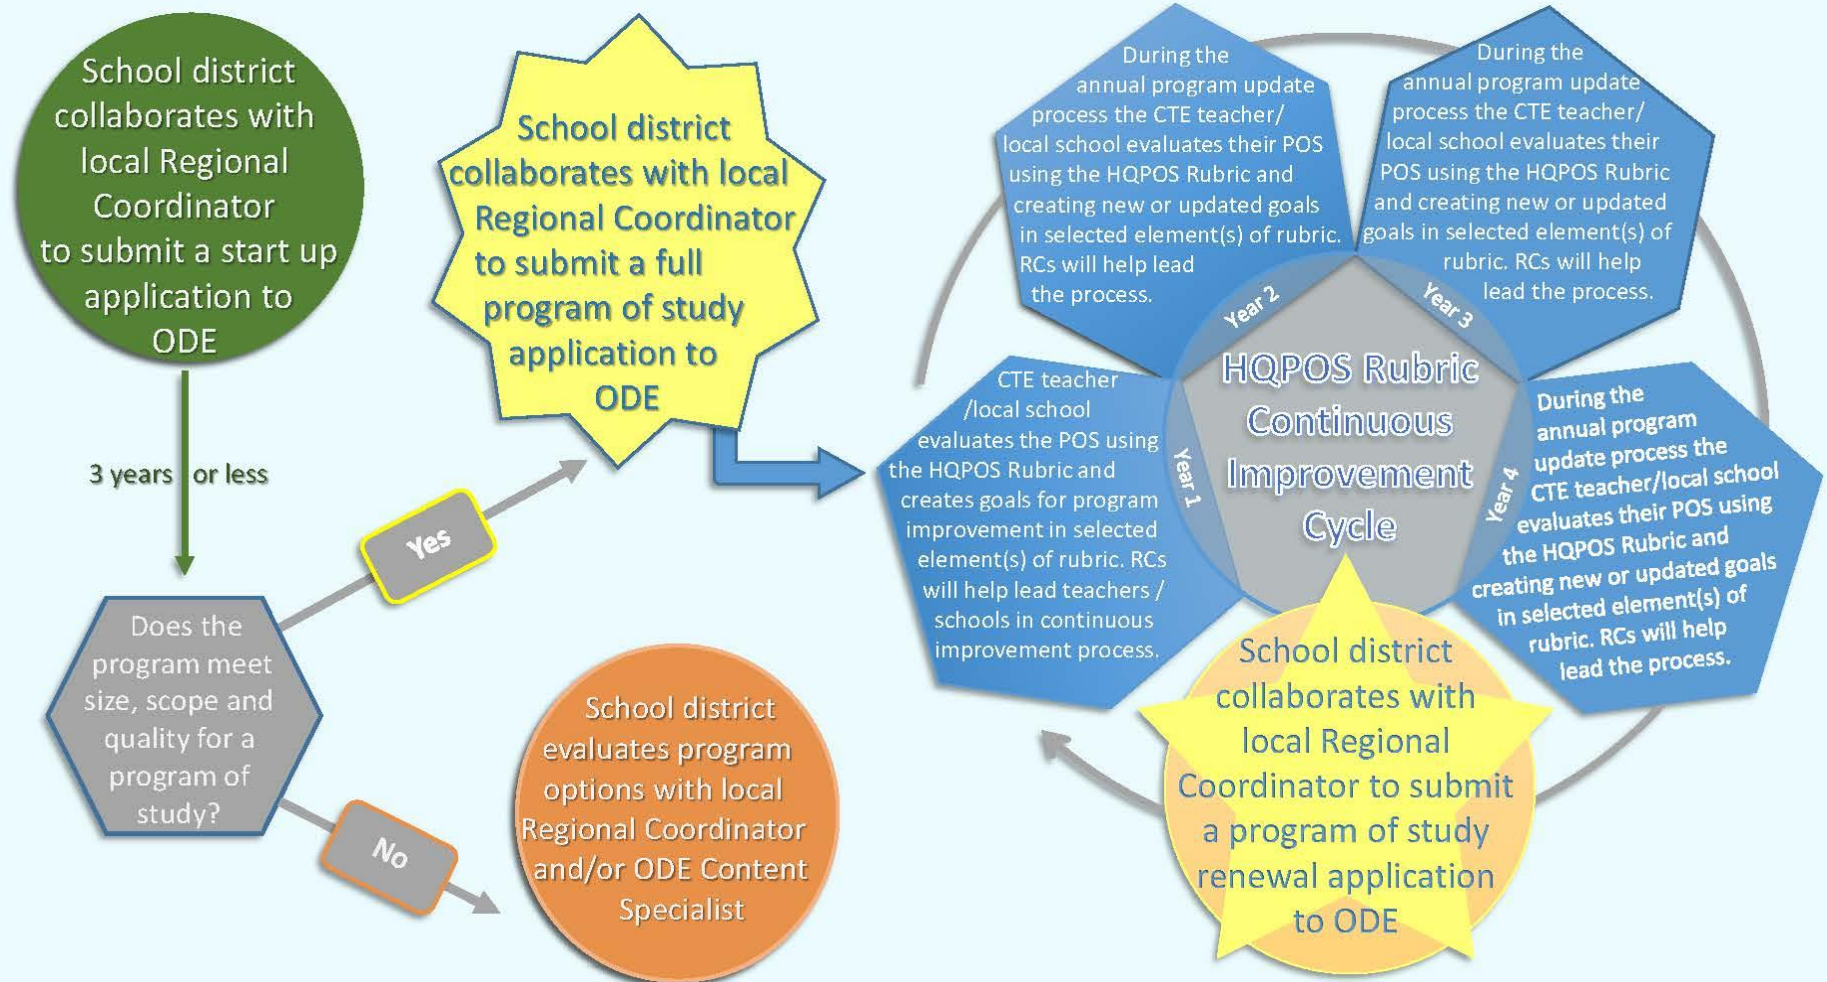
School district collaborates with local Regional Coordinator to submit a start up application to ODE

3 years or less

Does the program meet size, scope and quality for a program of study?

Yes

No

School district collaborates with local Regional Coordinator to submit a full program of study application to ODE

School district evaluates program options with local Regional Coordinator and/or ODE Content Specialist

HQPOS Rubric Continuous Improvement Cycle

Year 1

CTE teacher /local school evaluates the POS using the HQPOS Rubric and creates goals for program improvement in selected element(s) of rubric. RCs will help lead teachers / schools in continuous improvement process.

Year 2

During the annual program update process the CTE teacher/ local school evaluates their POS using the HQPOS Rubric and creating new or updated goals in selected element(s) of rubric. RCs will help lead the process.

Year 3

During the annual program update process the CTE teacher/ local school evaluates their POS using the HQPOS Rubric and creating new or updated goals in selected element(s) of rubric. RCs will help lead the process.

Year 4

During the annual program update process the CTE teacher/local school evaluates their POS using the HQPOS Rubric and creating new or updated goals in selected element(s) of rubric. RCs will help lead the process.

School district collaborates with local Regional Coordinator to submit a program of study renewal application to ODE